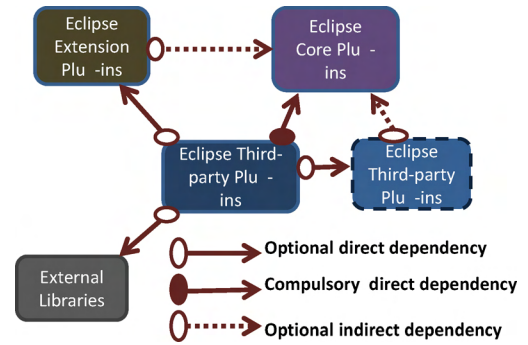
Eclipse Extension Plu -ins

Eclipse Core Plu - ins

Eclipse Third-party Plu - ins

Eclipse Third-party Plu -ins

External Libraries

Optional direct dependency

Compulsory direct dependency

Optional indirect dependency